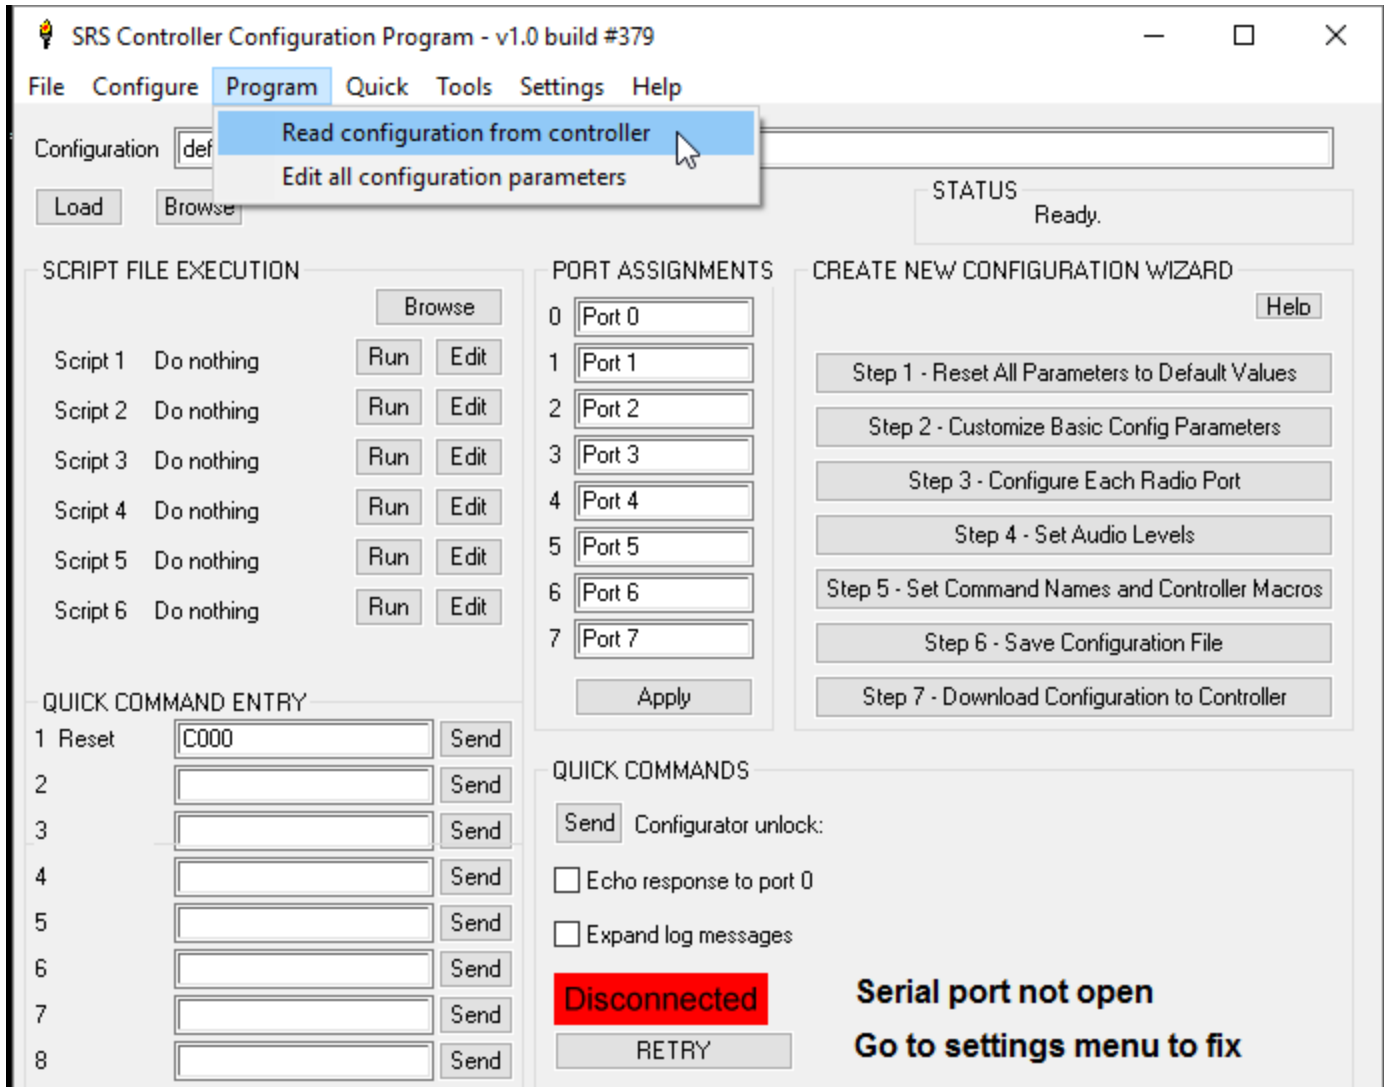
SRS Controller Configuration Program - v1.0 build #379

File Configure Program Quick Tools Settings Help

Read configuration from controller
Edit all configuration parameters

Configuration def

Load Browse

STATUS
Ready.

SCRIPT FILE EXECUTION

Browse

Script 1 Do nothing Run Edit
Script 2 Do nothing Run Edit
Script 3 Do nothing Run Edit
Script 4 Do nothing Run Edit
Script 5 Do nothing Run Edit
Script 6 Do nothing Run Edit

PORT ASSIGNMENTS

0 Port 0
1 Port 1
2 Port 2
3 Port 3
4 Port 4
5 Port 5
6 Port 6
7 Port 7

Apply

CREATE NEW CONFIGURATION WIZARD

Help

Step 1 - Reset All Parameters to Default Values
Step 2 - Customize Basic Config Parameters
Step 3 - Configure Each Radio Port
Step 4 - Set Audio Levels
Step 5 - Set Command Names and Controller Macros
Step 6 - Save Configuration File
Step 7 - Download Configuration to Controller

QUICK COMMAND ENTRY

1 Reset C000 Send
2 Send
3 Send
4 Send
5 Send
6 Send
7 Send
8 Send

QUICK COMMANDS

Send Configurator unlock:

Echo response to port 0

Expand log messages

Disconnected

RETRY

Serial port not open

Go to settings menu to fix